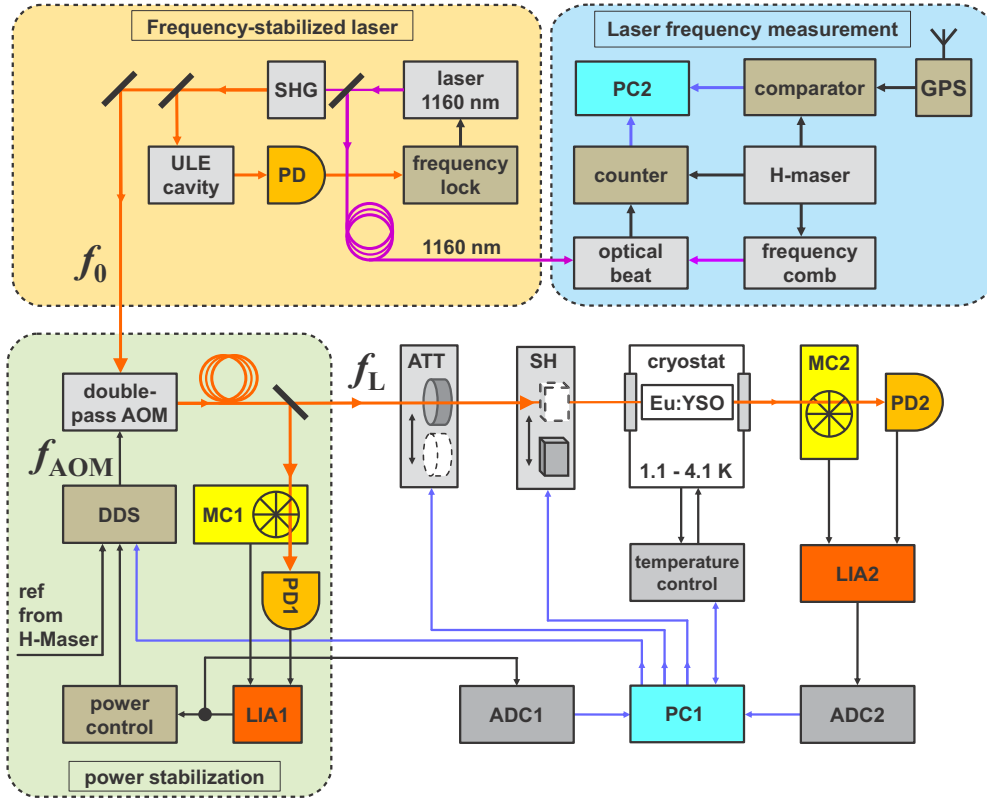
Frequency-stabilized laser

SHG

laser 1160 nm

ULE cavity

PD

frequency lock

1160 nm

$f_0$

Laser frequency measurement

PC2

comparator

GPS

counter

H-maser

optical beat

frequency comb

double-pass AOM

$f_{\text{AOM}}$

DDS

MC1

PD1

ref from H-Maser

power control

LIA1

power stabilization

$f_{\text{L}}$

ATT

SH

cryostat

Eu:YSO

1.1 - 4.1 K

temperature control

MC2

PD2

LIA2

ADC1

PC1

ADC2